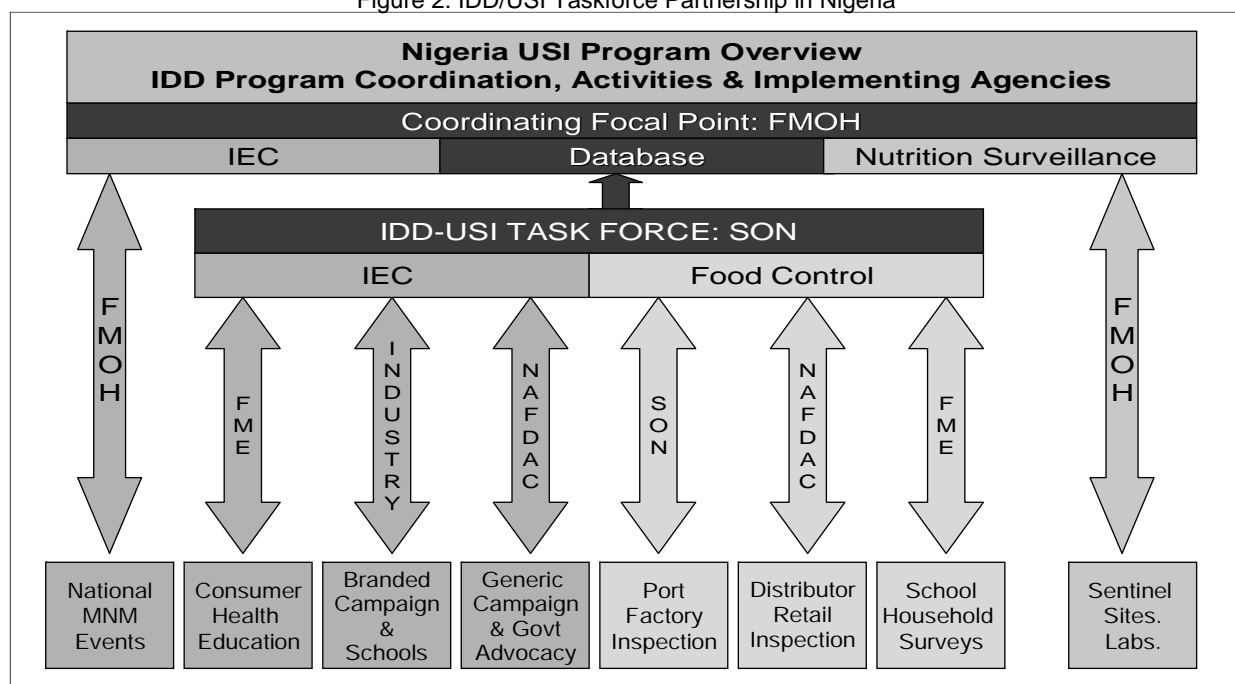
Figure 2. IDD/USI Taskforce Partnership in Nigeria

Nigeria USI Program Overview
IDD Program Coordination, Activities & Implementing Agencies

Coordinating Focal Point: FMOH

IEC

Database

Nutrition Surveillance

IDD-USI TASK FORCE: SON

IEC

Food Control

FMOH

FME

INDUSTRY

NAFDAC

SON

NAFDAC

FME

FMOH

National MNM Events

Consumer Health Education

Branded Campaign & Schools

Generic Campaign & Govt Advocacy

Port Factory Inspection

Distributor Retail Inspection

School Household Surveys

Sentinel Sites. Labs.